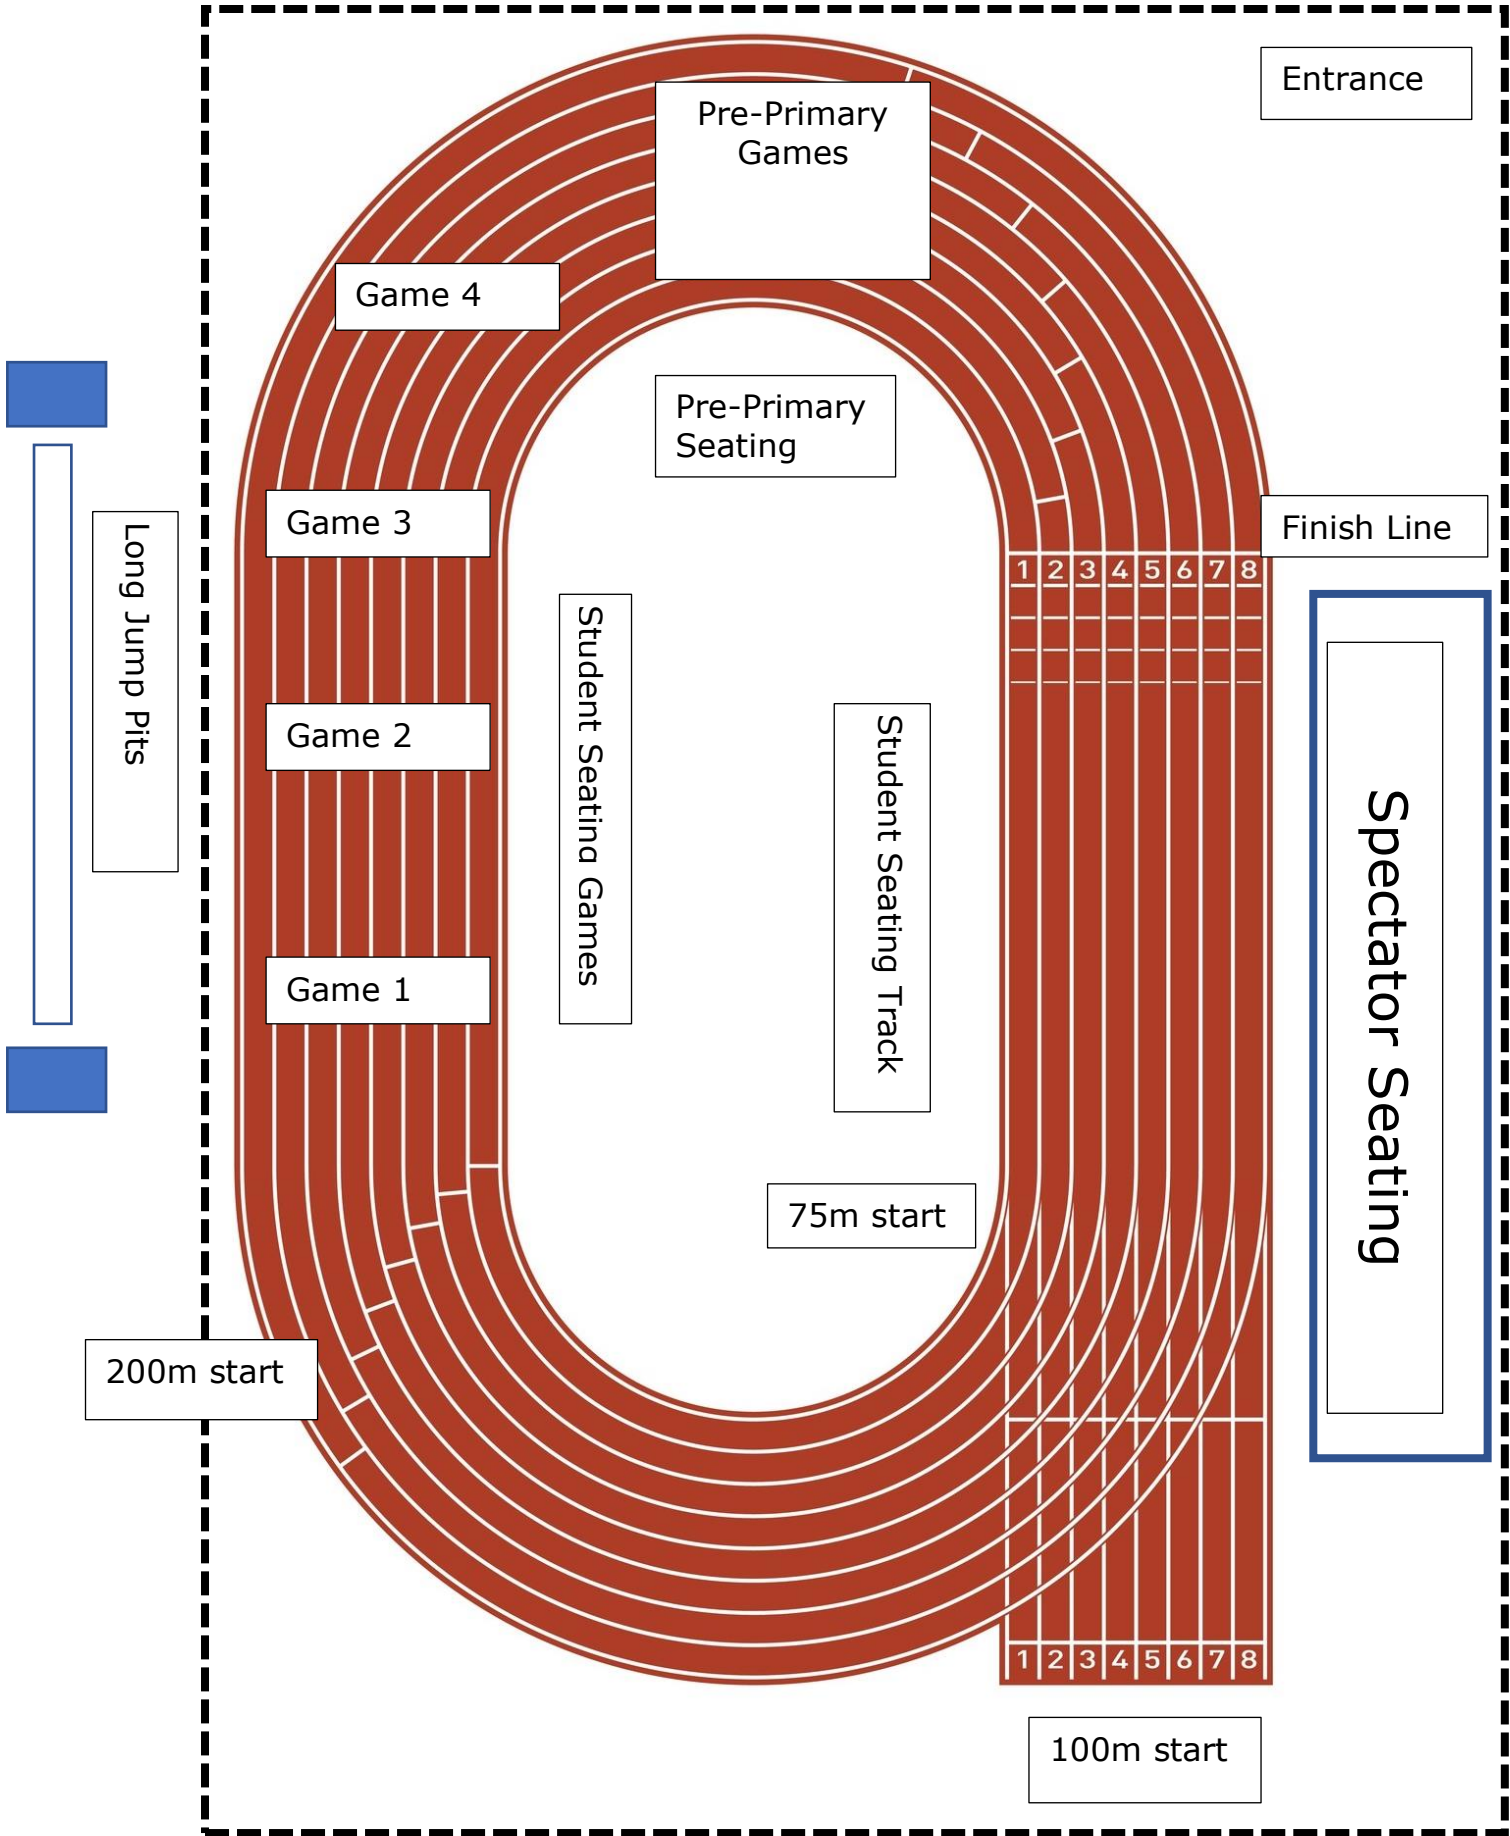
Entrance

Pre-Primary Games

Game 4

Pre-Primary Seating

Game 3

Finish Line

1 2 3 4 5 6 7 8

Long Jump Pits

Student Seating Games

Student Seating Track

Spectator Seating

Game 2

Game 1

75m start

200m start

1 2 3 4 5 6 7 8

100m start